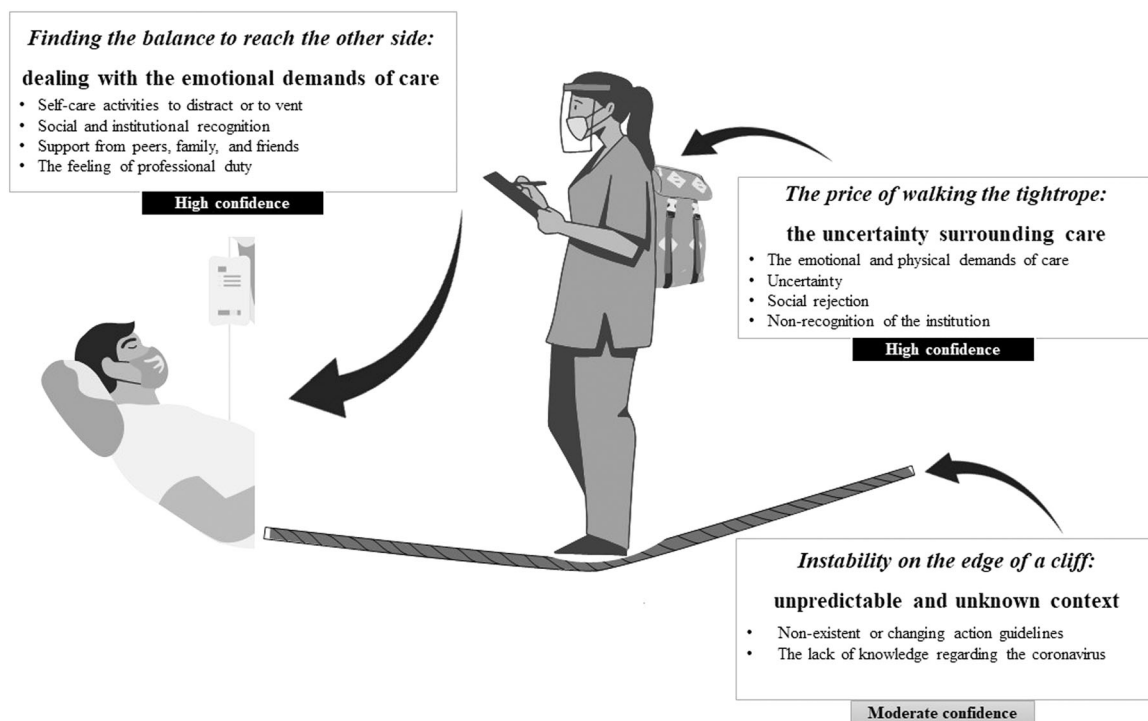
*Finding the balance to reach the other side:*

**dealing with the emotional demands of care**

- Self-care activities to distract or to vent
- Social and institutional recognition
- Support from peers, family, and friends
- The feeling of professional duty

**High confidence**

*The price of walking the tightrope:*

**the uncertainty surrounding care**

- The emotional and physical demands of care
- Uncertainty
- Social rejection
- Non-recognition of the institution

**High confidence**

*Instability on the edge of a cliff:*

**unpredictable and unknown context**

- Non-existent or changing action guidelines
- The lack of knowledge regarding the coronavirus

**Moderate confidence**